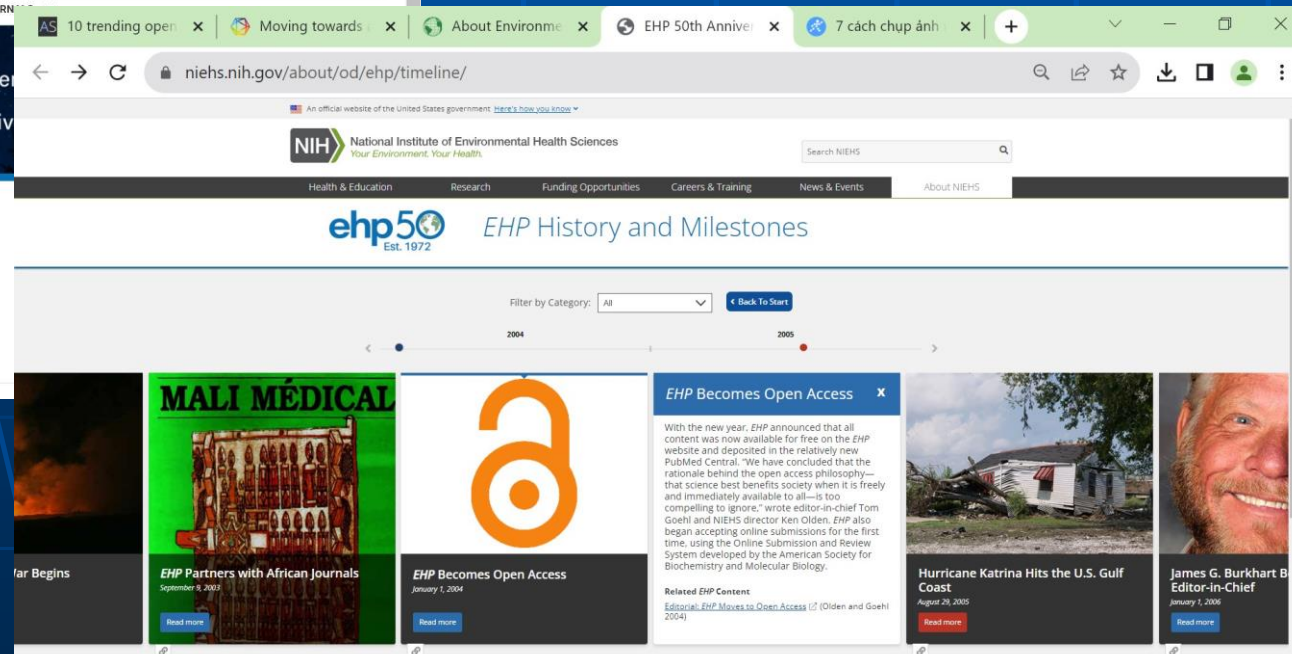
10 trending open | Moving towards | About Environme | EHP 50th Anniver | 7 cách chụp ảnh

niehs.nih.gov/about/od/ehp/timeline/

An official website of the United States government Here's how you know

NIH National Institute of Environmental Health Sciences
Your Environment. Your Health.

Search NIEHS

Health & Education | Research | Funding Opportunities | Careers & Training | News & Events | About NIEHS

ehp50 Est. 1972 *EHP* History and Milestones

Filter by Category: All

Back To Start

2004

2005

/ar Begins

MALI MÉDICAL

*EHP* Partners with African Journals
September 9, 2003
Read more

*EHP* Becomes Open Access
January 1, 2004
Read more

*EHP* Becomes Open Access

With the new year, *EHP* announced that all content was now available for free on the *EHP* website and deposited in the relatively new PubMed Central. "We have concluded that the rationale behind the open access philosophy—that science best benefits society when it is freely and immediately available to all—is too compelling to ignore," wrote editor-in-chief Tom Goehl and NIEHS director Ken Olden. *EHP* also began accepting online submissions for the first time, using the Online Submission and Review System developed by the American Society for Biochemistry and Molecular Biology.

Related *EHP* Content

Editorial: *EHP* Moves to Open Access (Olden and Goehl 2004)

Hurricane Katrina Hits the U.S. Gulf Coast
August 29, 2005
Read more

James G. Burkhart B
Editor-in-Chief
January 1, 2006
Read more